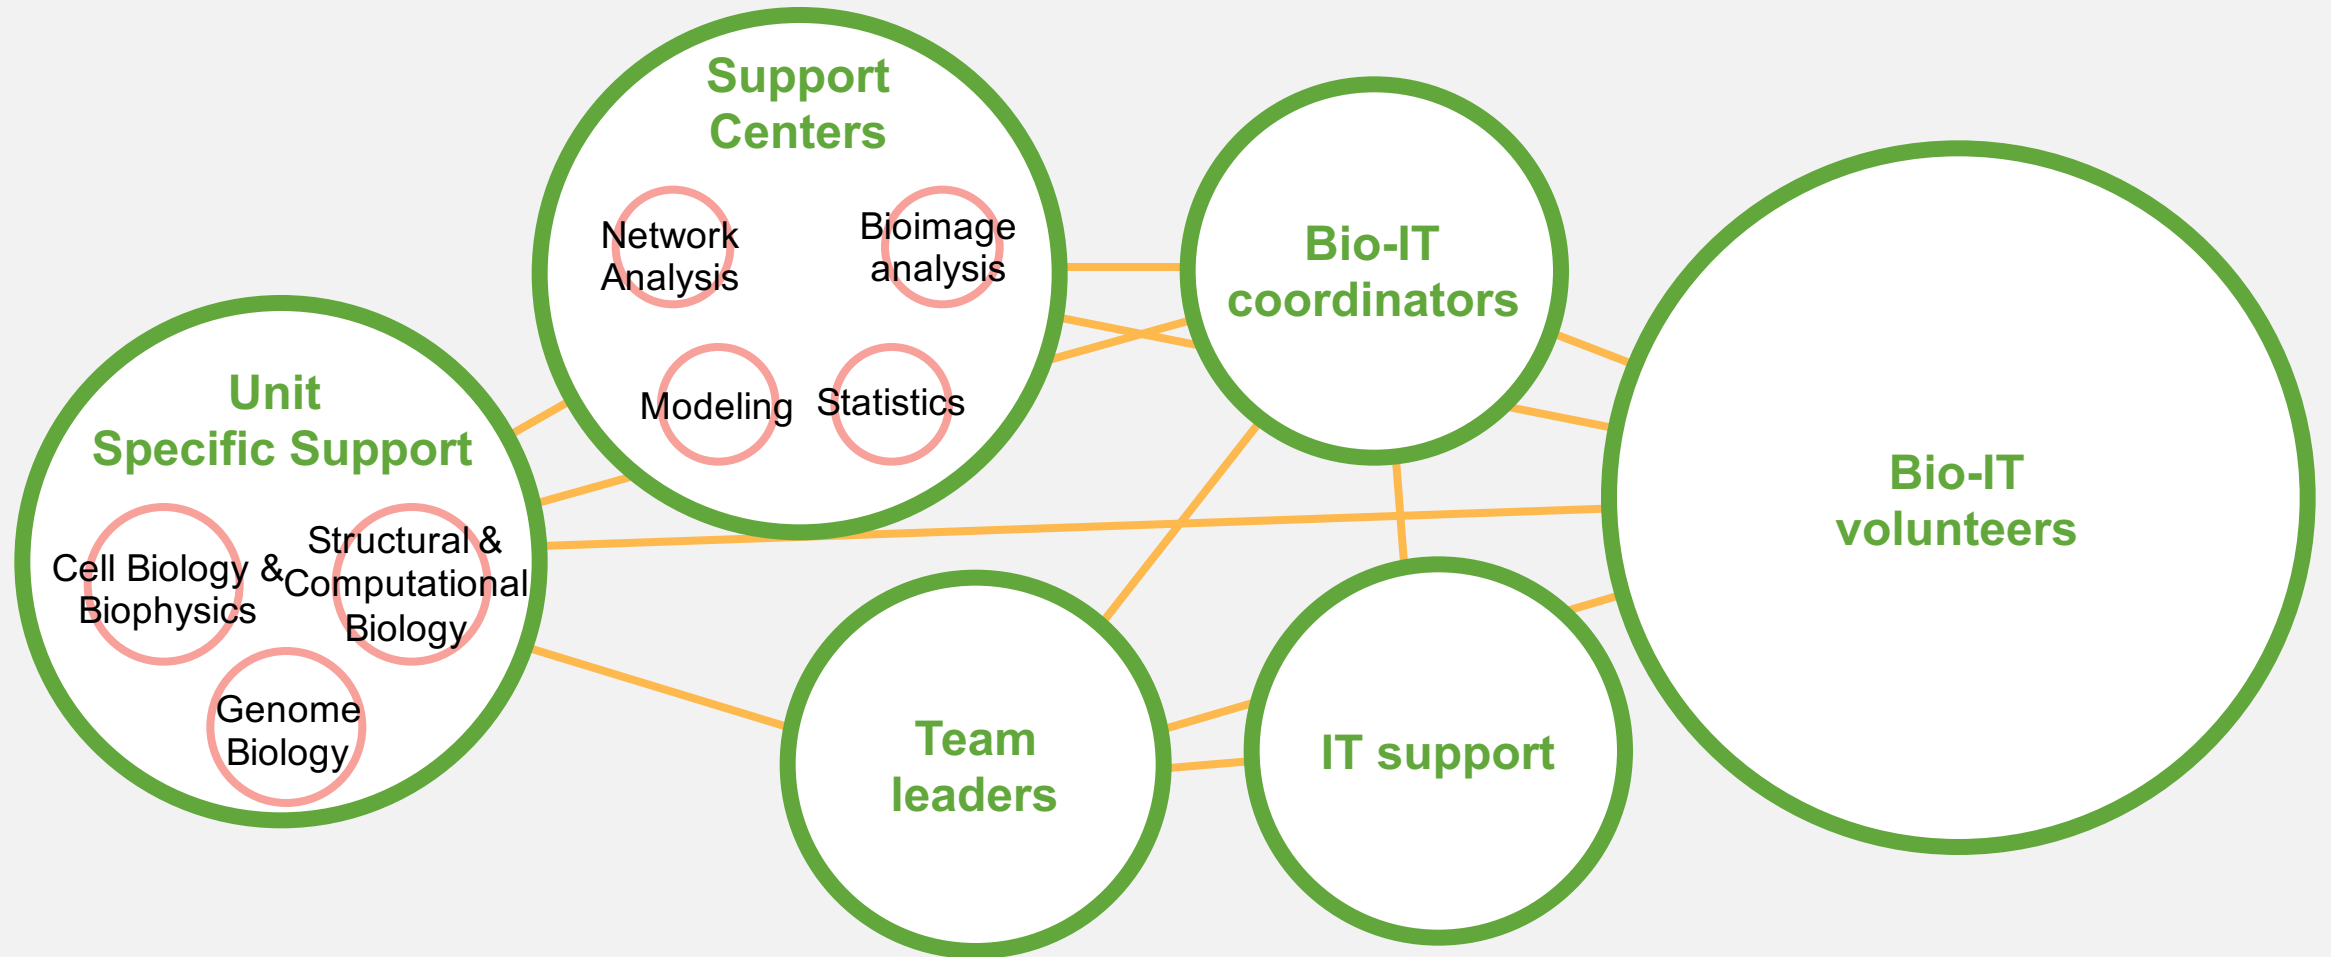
Support Centers

Network Analysis

Bioimage analysis

Modeling

Statistics

Bio-IT coordinators

Bio-IT volunteers

Unit Specific Support

Cell Biology & Biophysics

Structural & Computational Biology

Genome Biology

Team leaders

IT support